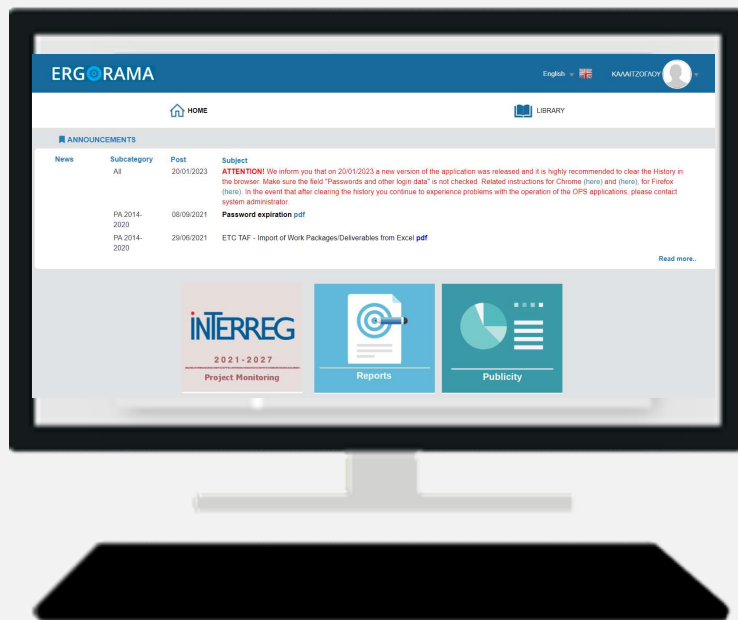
ERGORAMA

English

ΚΑΛΑΙΤΖΟΓΛΟΥ

HOME

LIBRARY

ANNOUNCEMENTS

| News | Subcategory | Post | Subject |
|---|---|---|---|
| | All | 20/01/2023 | ATTENTION! We inform you that on 20/01/2023 a new version of the application was released and it is highly recommended to clear the History in the browser. Make sure the field "Passwords and other login data" is not checked. Related instructions for Chrome (here) and (here), for Firefox (here). In the event that after clearing the history you continue to experience problems with the operation of the OPS applications, please contact system administrator. |
| | PA 2014-2020 | 08/09/2021 | Password expiration pdf |
| | PA 2014-2020 | 29/06/2021 | ETC TAF - Import of Work Packages/Deliverables from Excel pdf |

Read more..

INTERREG

2021-2027

Project Monitoring

Reports

Publicity